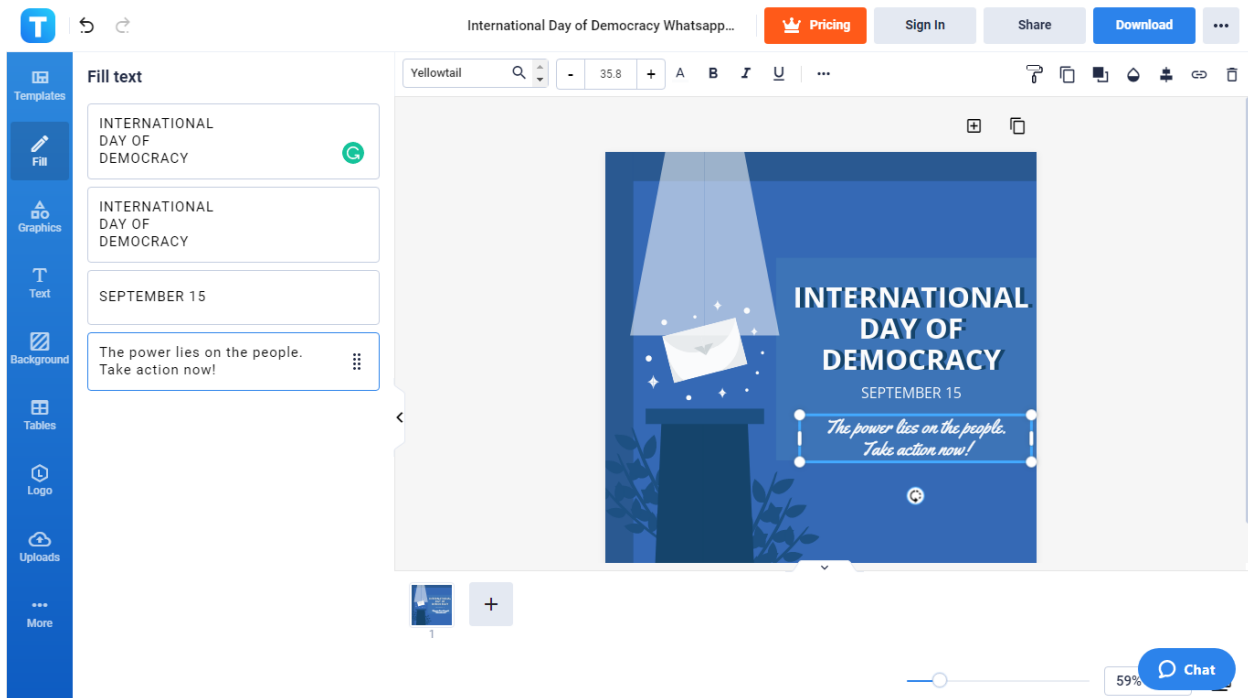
T

International Day of Democracy Whatsapp...

Pricing

Sign In

Share

Download

Templates

Fill

Graphics

Text

Background

Tables

Logo

Uploads

More

Fill text

INTERNATIONAL DAY OF DEMOCRACY

INTERNATIONAL DAY OF DEMOCRACY

SEPTEMBER 15

The power lies on the people. Take action now!

Yellowtail

-

35.8

+

A

B

I

U

...

INTERNATIONAL DAY OF DEMOCRACY

SEPTEMBER 15

The power lies on the people. Take action now!

1

+

59%

Chat